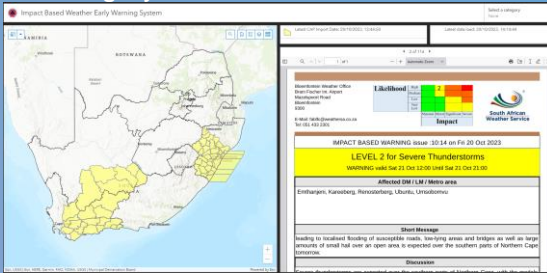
Impact Based Weather Early Warning System

Select a category
Show all

NAMIBIA
BOTSWANA

Latest CAP Import Date: 20/10/2023, 12:43:04

Latest data load: 20/10/2023, 14:16:46

1 of 114

Bloemfontein Weather Office
Bram Fischer Int. Airport
Mandleveni Road
Bloemfontein
9300

E-Mail: bfn@weathersa.co.za
Tel: 051 433 3301

Likelihood

2

Impact

South African Weather Service

IMPACT BASED WARNING issue : 10:14 on Fri 20 Oct 2023

LEVEL 2 for Severe Thunderstorms

WARNING valid Sat 21 Oct 12:00 Until Sat 21 Oct 21:00

Affected DM / LM / Metro area

Emthanjeni, Kareeberg, Renosterberg, Ubuntu, Umsobomvu

Short Message

leading to localised flooding of susceptible roads, low-lying areas and bridges as well as large amounts of small hail over an open area is expected over the southern parts of Northern Cape tomorrow.

Discussion

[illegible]

Esri, USGS | Esri, HERE, Garmin, FAO, NOAA, USGS | Municipal Demarcation Board

Powered by Esri